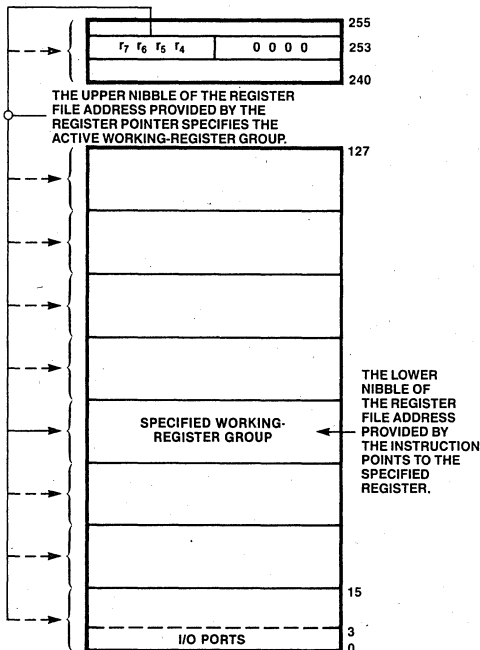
255

$r_7$ $r_6$ $r_5$ $r_4$ | 0 0 0 0

253

240

THE UPPER NIBBLE OF THE REGISTER FILE ADDRESS PROVIDED BY THE REGISTER POINTER SPECIFIES THE ACTIVE WORKING-REGISTER GROUP.

127

SPECIFIED WORKING-REGISTER GROUP

THE LOWER NIBBLE OF THE REGISTER FILE ADDRESS PROVIDED BY THE INSTRUCTION POINTS TO THE SPECIFIED REGISTER.

15

3

I/O PORTS

0